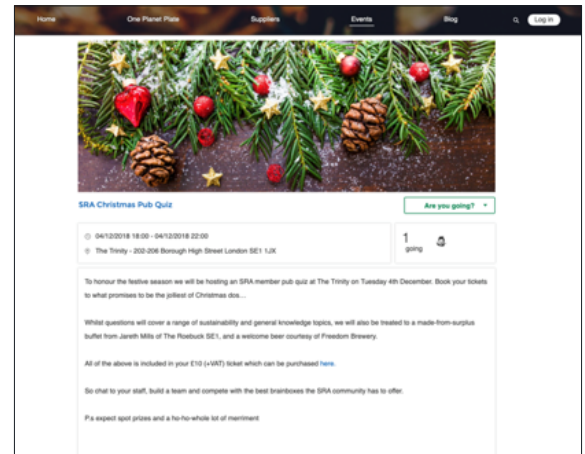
Home One Planet Plate Suppliers Events Blog Log in

SRA Christmas Pub Quiz

Are you going?

04/12/2018 18:00 - 04/12/2018 22:00

The Trinity - 202-206 Borough High Street London SE1 1JX

1 going

To honour the festive season we will be hosting an SRA member pub quiz at The Trinity on Tuesday 4th December. Book your tickets to what promises to be the jolliest of Christmas dos...

Whilst questions will cover a range of sustainability and general knowledge topics, we will also be treated to a made-from-surplus buffet from Jareth Mills of The Roebuck SE1, and a welcome beer courtesy of Freedom Brewery.

All of the above is included in your £10 (+VAT) ticket which can be purchased here.

So chat to your staff, build a team and compete with the best brainboxes the SRA community has to offer.

P.s expect spot prizes and a ho-ho-whole lot of merriment